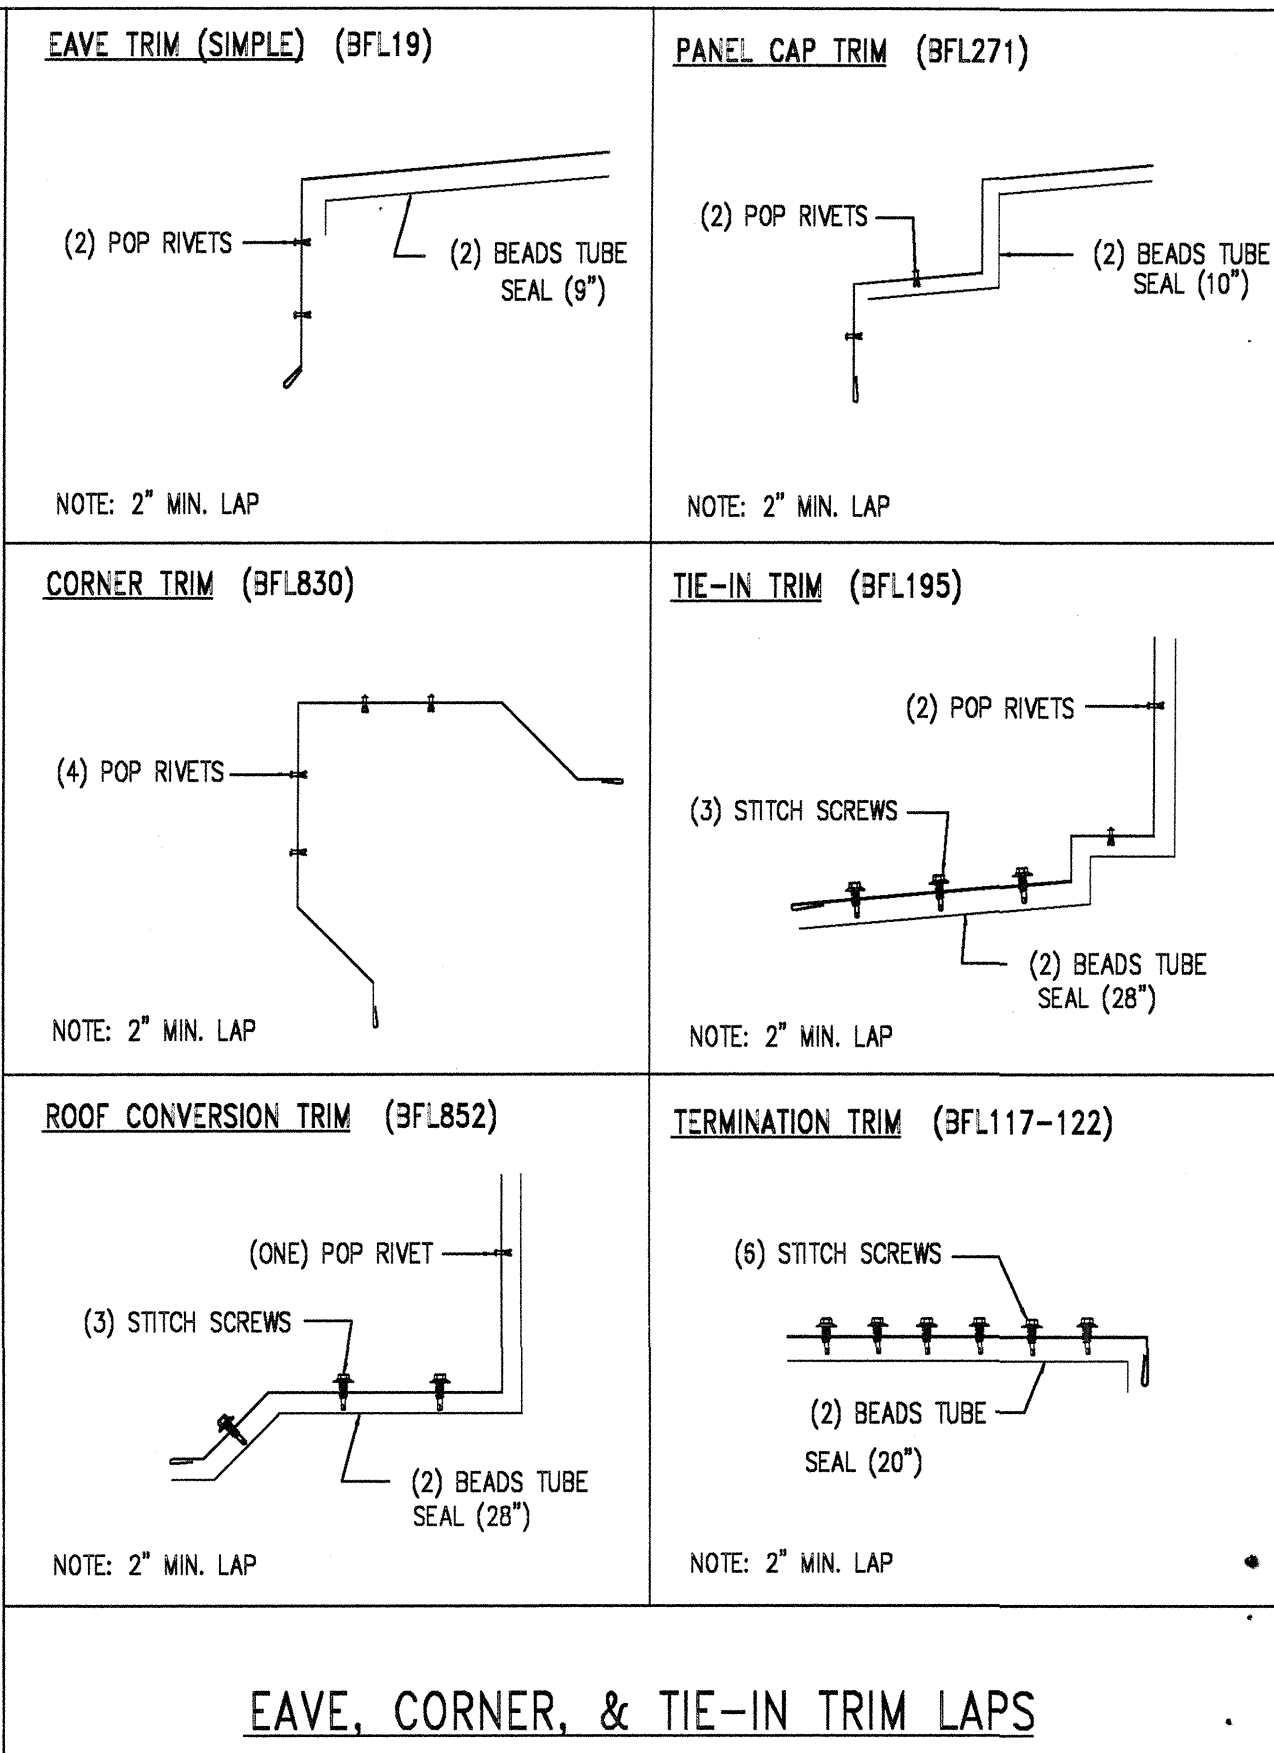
EAVE TRIM (SIMPLE) (BFL19)

(2) POP RIVETS

(2) BEADS TUBE SEAL (9")

NOTE: 2" MIN. LAP

PANEL CAP TRIM (BFL271)

(2) POP RIVETS

(2) BEADS TUBE SEAL (10")

NOTE: 2" MIN. LAP

CORNER TRIM (BFL830)

(4) POP RIVETS

NOTE: 2" MIN. LAP

TIE-IN TRIM (BFL195)

(2) POP RIVETS

(3) STITCH SCREWS

(2) BEADS TUBE SEAL (28")

NOTE: 2" MIN. LAP

ROOF CONVERSION TRIM (BFL852)

(ONE) POP RIVET

(3) STITCH SCREWS

(2) BEADS TUBE SEAL (28")

NOTE: 2" MIN. LAP

TERMINATION TRIM (BFL117-122)

(6) STITCH SCREWS

(2) BEADS TUBE

SEAL (20")

NOTE: 2" MIN. LAP

EAVE, CORNER, & TIE-IN TRIM LAPS